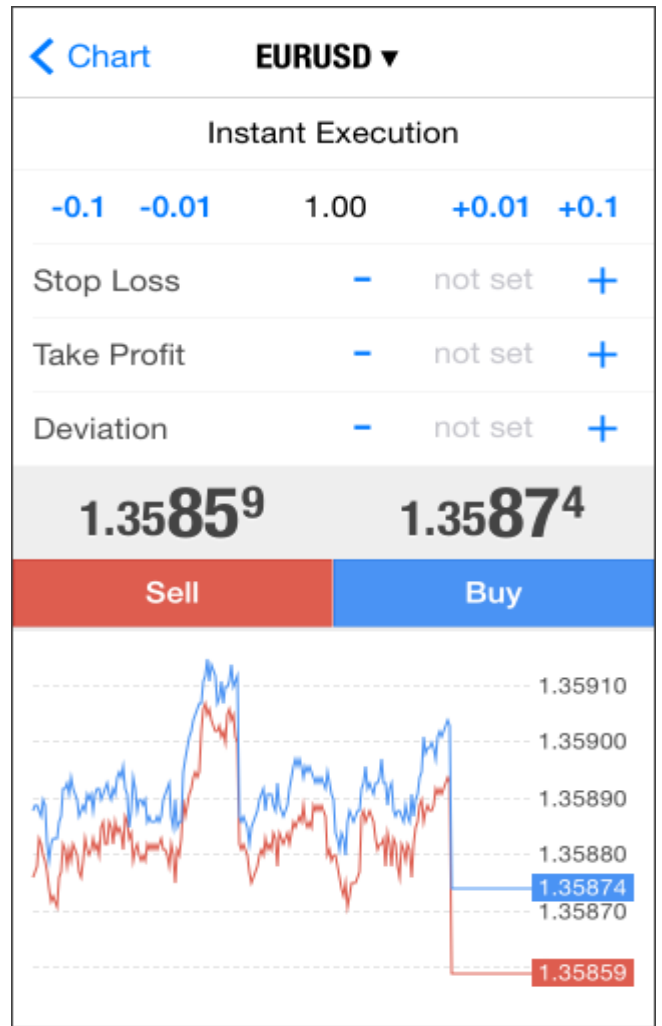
< Chart EURUSD ▾

Instant Execution

-0.1 -0.01 1.00 +0.01 +0.1

Stop Loss - not set +

Take Profit - not set +

Deviation - not set +

1.35$85^9$ 1.35$87^4$

Sell Buy

1.35910
1.35900
1.35890
1.35880
1.35874
1.35870
1.35859